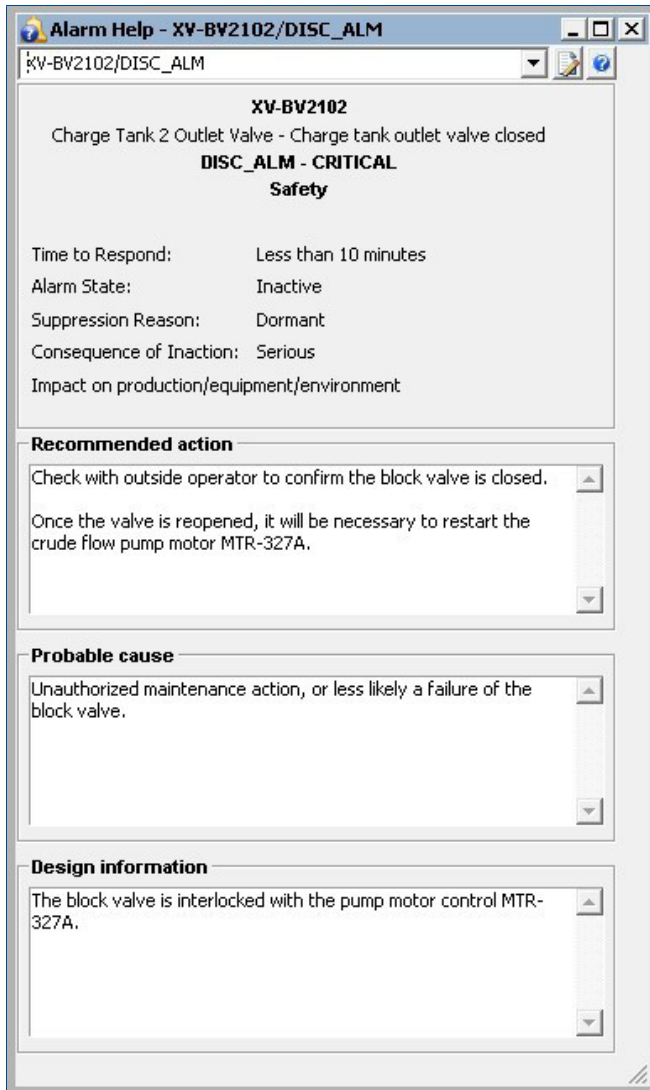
Alarm Help - XV-BV2102/DISC_ALM

XV-BV2102/DISC_ALM

XV-BV2102
Charge Tank 2 Outlet Valve - Charge tank outlet valve closed
DISC_ALM - CRITICAL
Safety

Time to Respond: Less than 10 minutes
Alarm State: Inactive
Suppression Reason: Dormant
Consequence of Inaction: Serious
Impact on production/equipment/environment

Recommended action
Check with outside operator to confirm the block valve is closed.

Once the valve is reopened, it will be necessary to restart the crude flow pump motor MTR-327A.

Probable cause
Unauthorized maintenance action, or less likely a failure of the block valve.

Design information
The block valve is interlocked with the pump motor control MTR-327A.